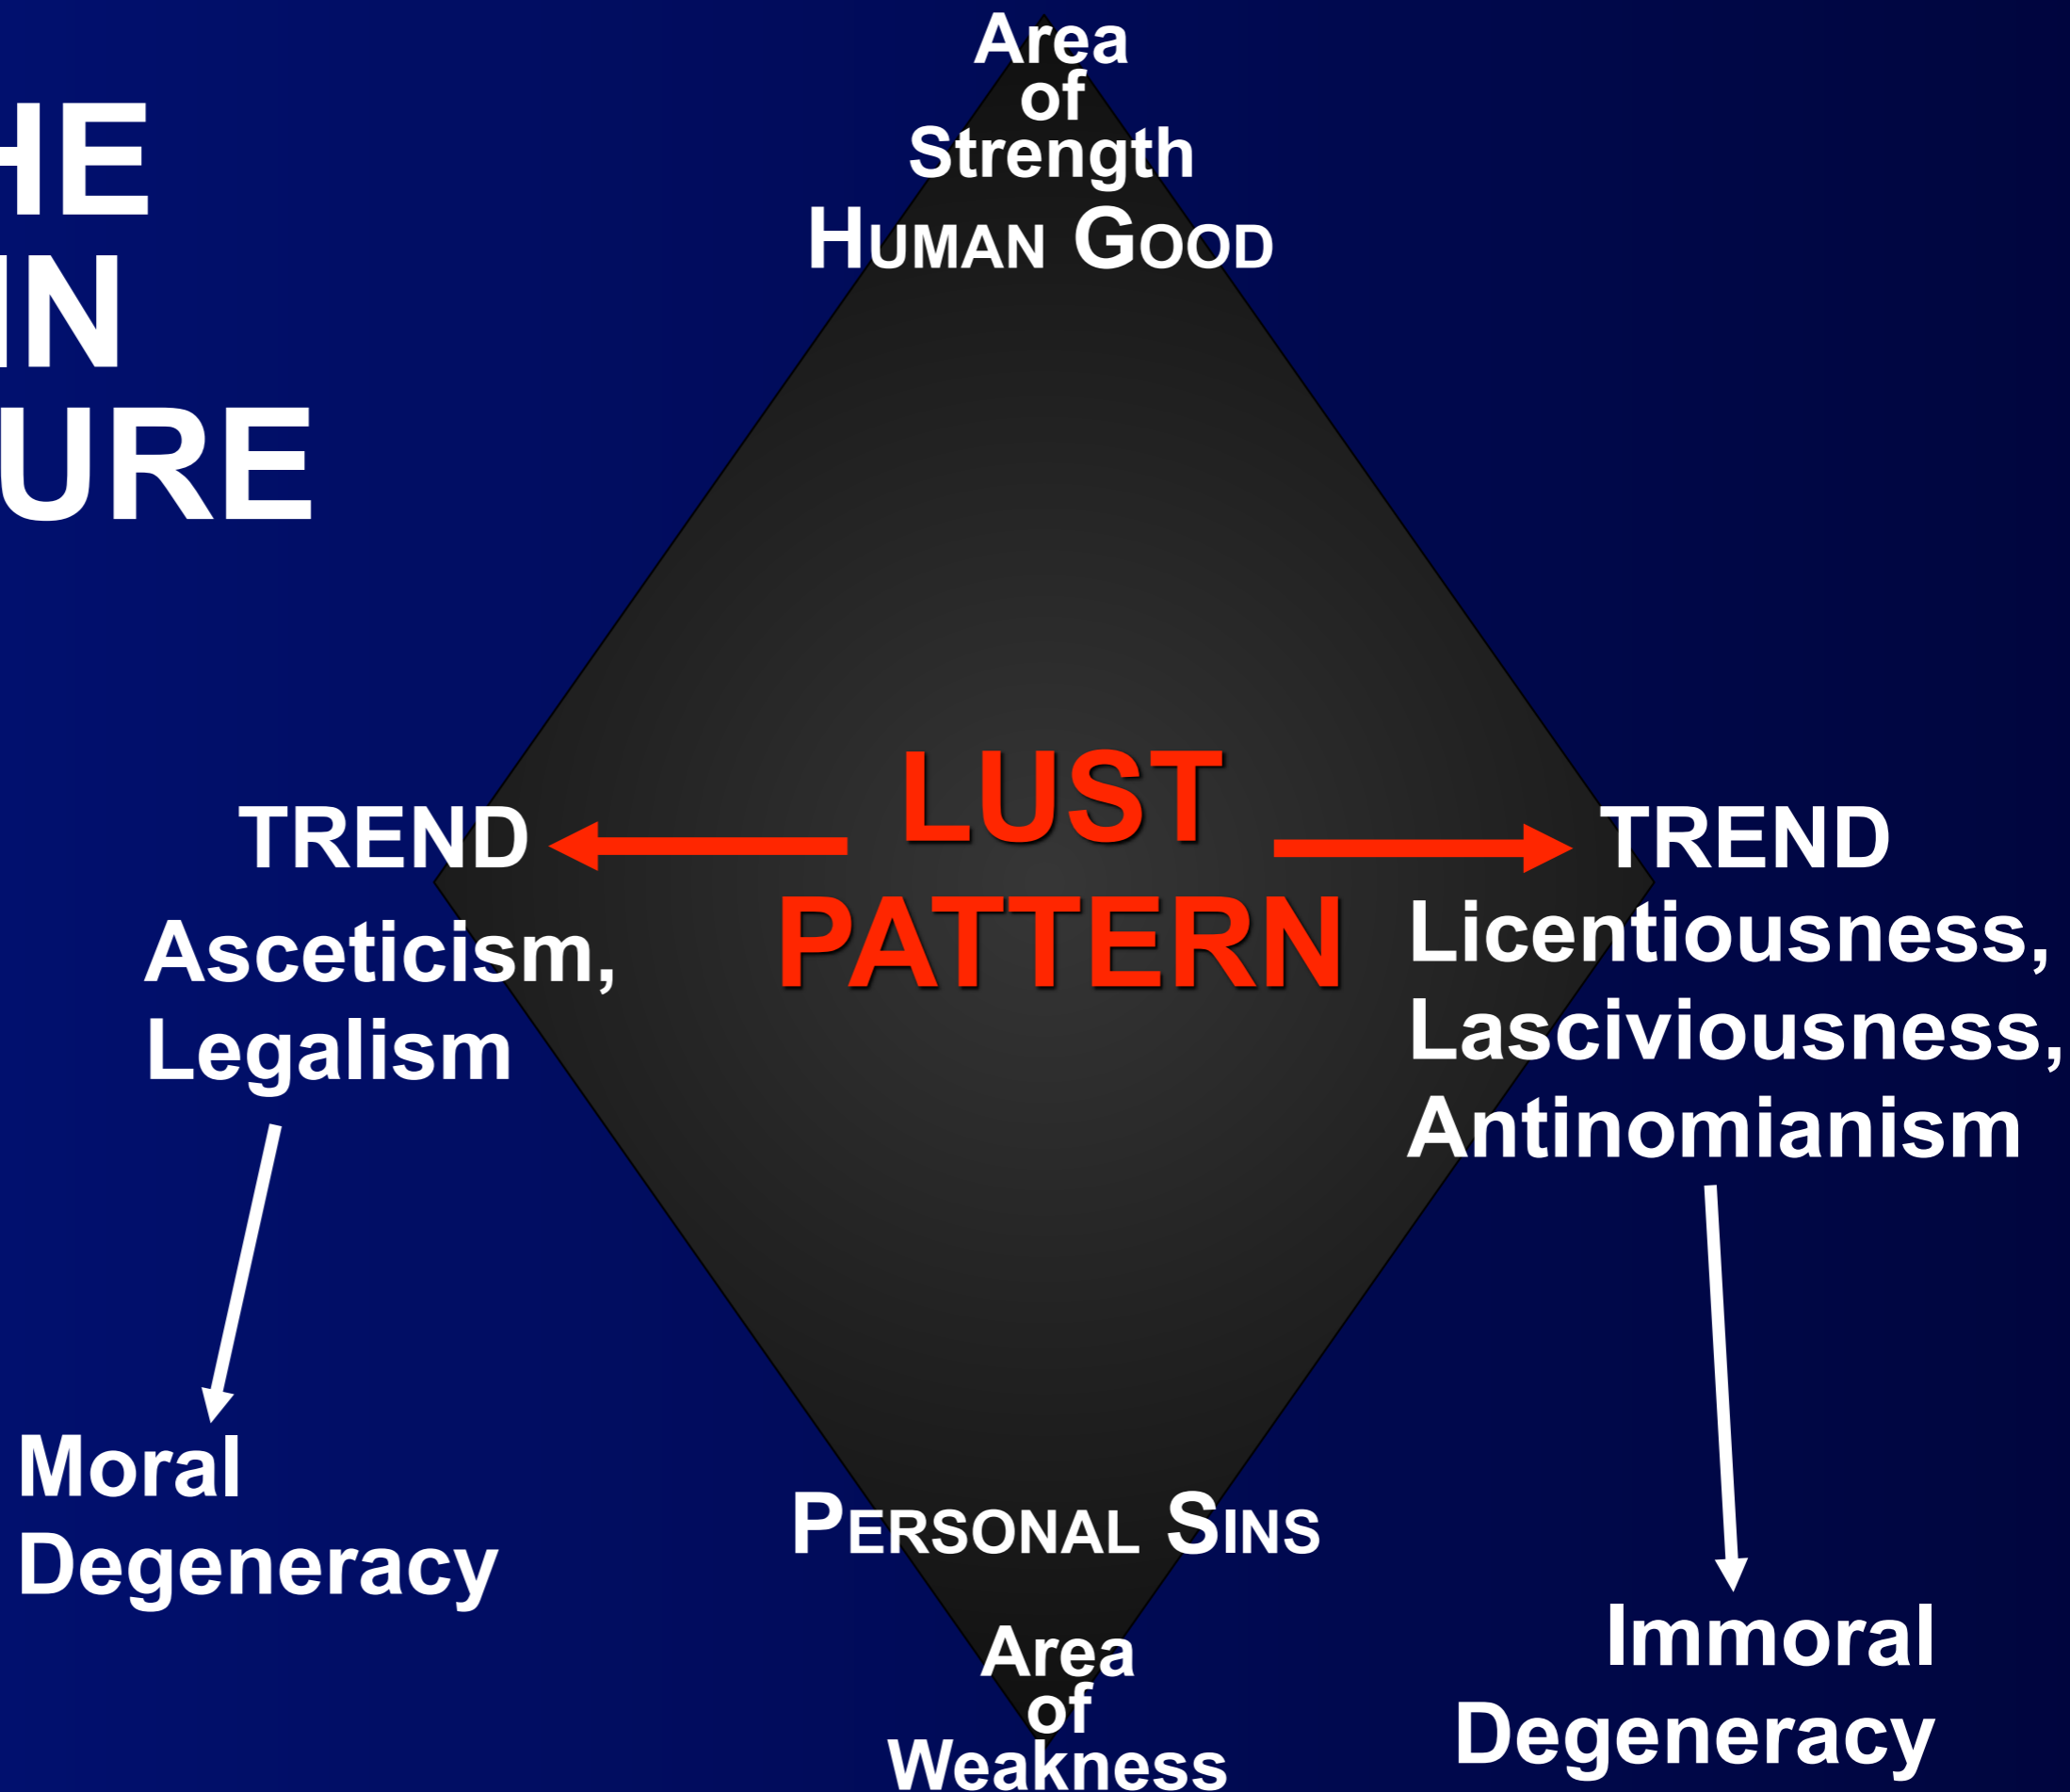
HE
IN
URE

Area of Strength
HUMAN GOOD

TREND
Asceticism, Legalism

LUST PATTERN

TREND
Licentiousness, Lasciviousness, Antinomianism

Moral Degeneracy

PERSONAL SINS

Area of Weakness

Immoral Degeneracy